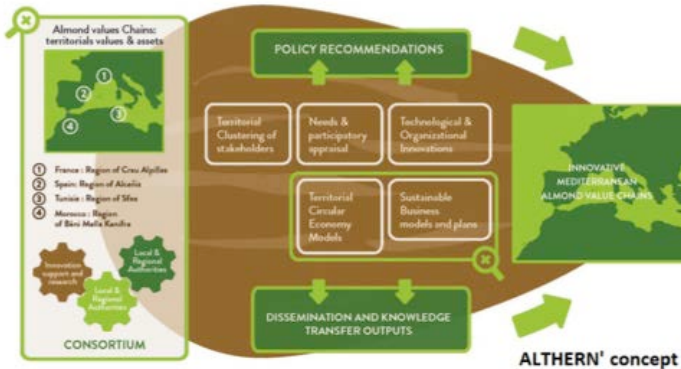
Almond values Chains: territorials values & assets

1
2
3
4

① France : Region of Crau Alpilles
② Spain: Region of Alcalia
③ Tunisie : Region of Sfax
④ Morocco : Region of Béni Mella Khenifra

Innovation support and research

Local & Regional Authorities

Local & Regional Authorities

CONSORTIUM

POLICY RECOMMENDATIONS

Territorial Clustering of stakeholders

Needs & participatory appraisal

Technological & Organizational Innovations

Territorial Circular Economy Models

Sustainable Business models and plans

DISSEMINATION AND KNOWLEDGE TRANSFER OUTPUTS

INNOVATIVE MEDITERRANEAN ALMOND VALUE CHAINS

ALTHERN' concept